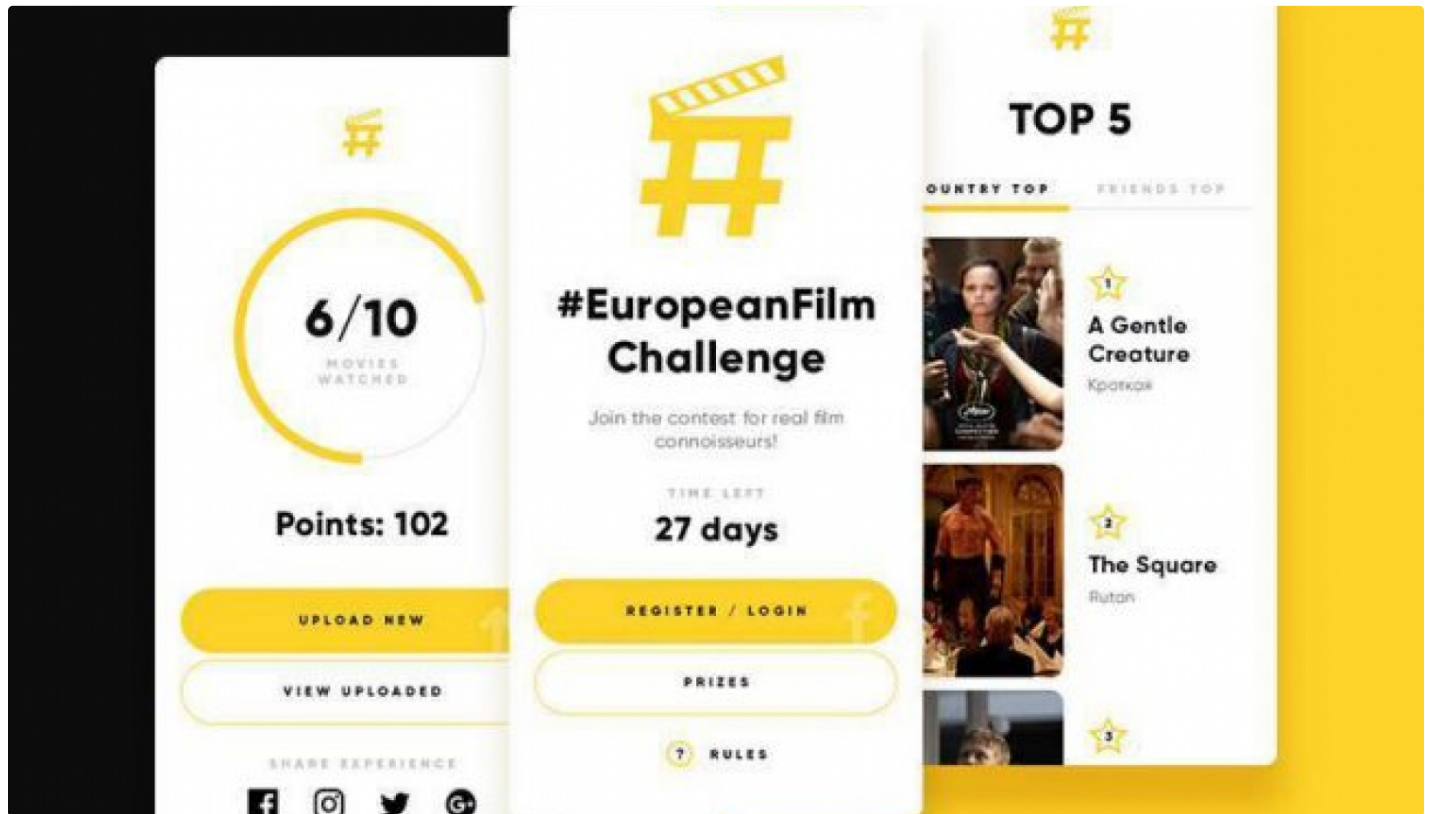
6/10
MOVIES WATCHED

Points: 102

UPLOAD NEW

VIEW UPLOADED

SHARE EXPERIENCE

#EuropeanFilm Challenge

Join the contest for real film connoisseurs!

TIME LEFT
27 days

REGISTER / LOGIN

PRIZES

? RULES

TOP 5

OUNTRY TOP
FRIENDS TOP

1
A Gentle Creature
Кроткая

2
The Square
Rutan

3